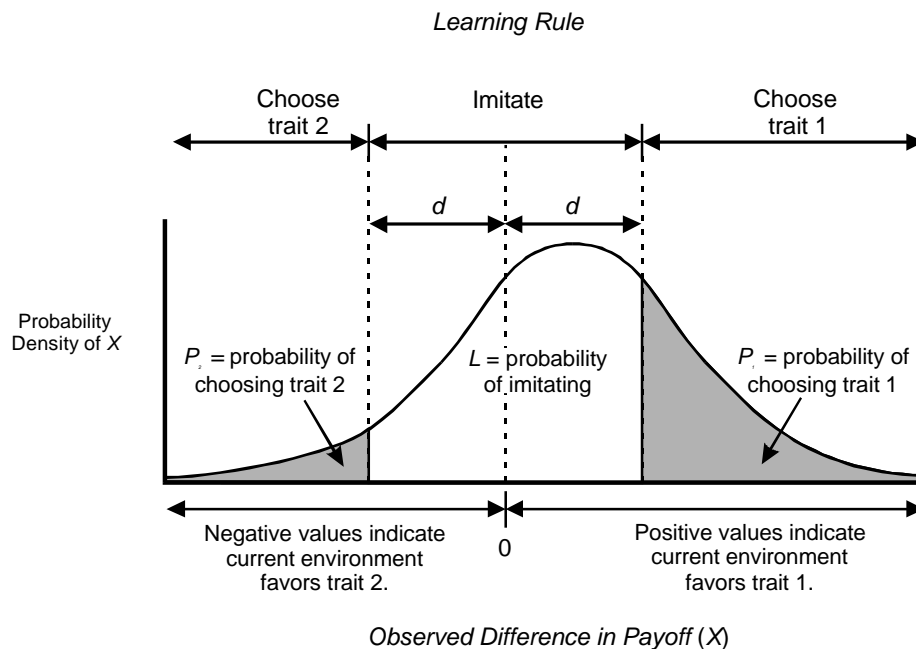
Learning Rule

Choose trait 2

Imitate

Choose trait 1

$d$

$d$

Probability Density of $X$

$P_2$ = probability of choosing trait 2

$L$ = probability of imitating

$P_1$ = probability of choosing trait 1

Negative values indicate current environment favors trait 2.

0

Positive values indicate current environment favors trait 1.

Observed Difference in Payoff ($X$)